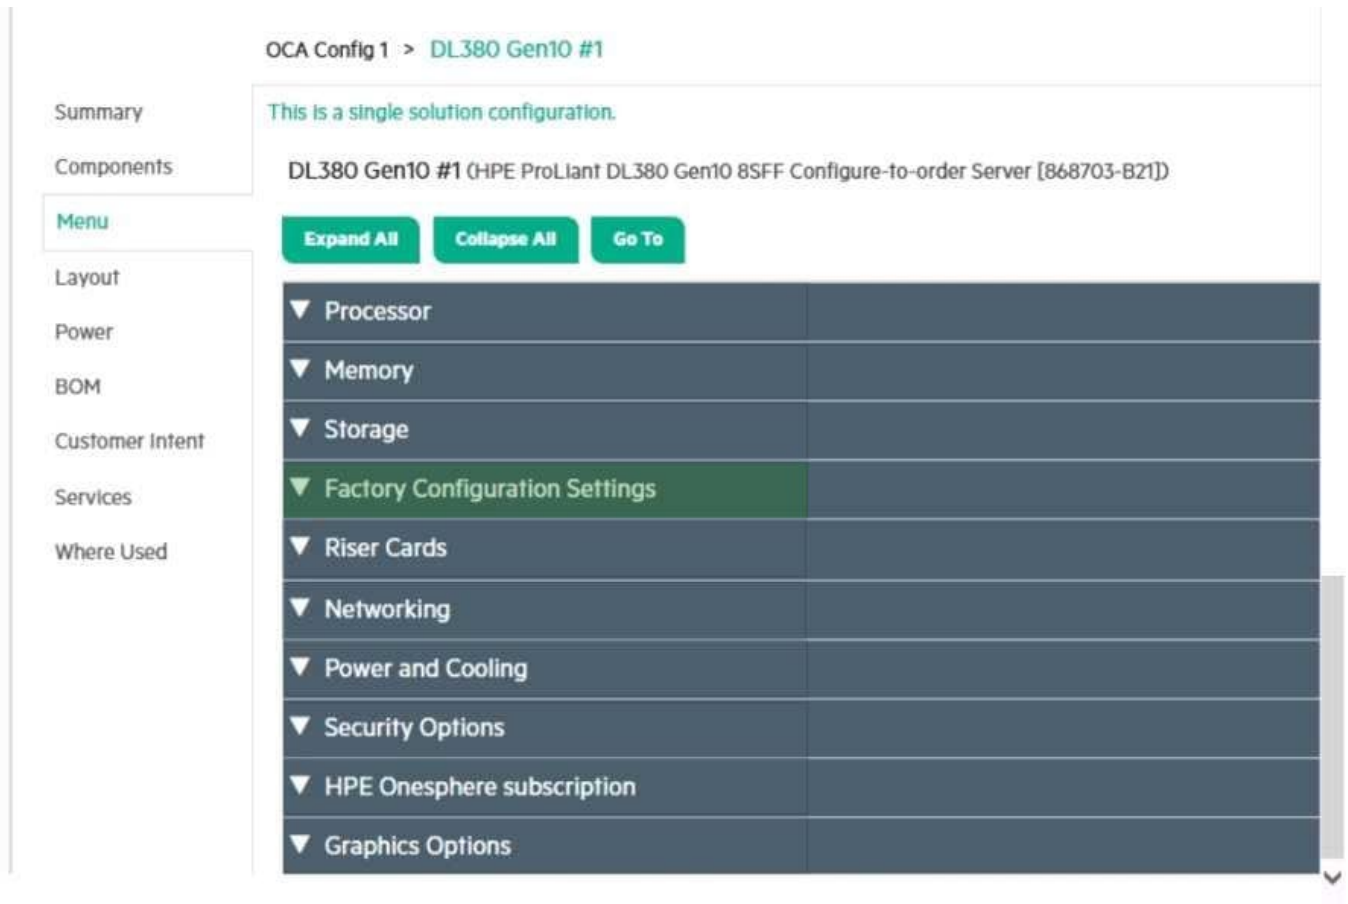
OCA Config 1 > DL380 Gen10 #1

Summary
Components
Menu
Layout
Power
BOM
Customer Intent
Services
Where Used

This is a single solution configuration.

DL380 Gen10 #1 (HPE ProLiant DL380 Gen10 8SFF Configure-to-order Server [868703-B21])

Expand All Collapse All Go To

▼ Processor
▼ Memory
▼ Storage
▼ Factory Configuration Settings
▼ Riser Cards
▼ Networking
▼ Power and Cooling
▼ Security Options
▼ HPE Onesphere subscription
▼ Graphics Options